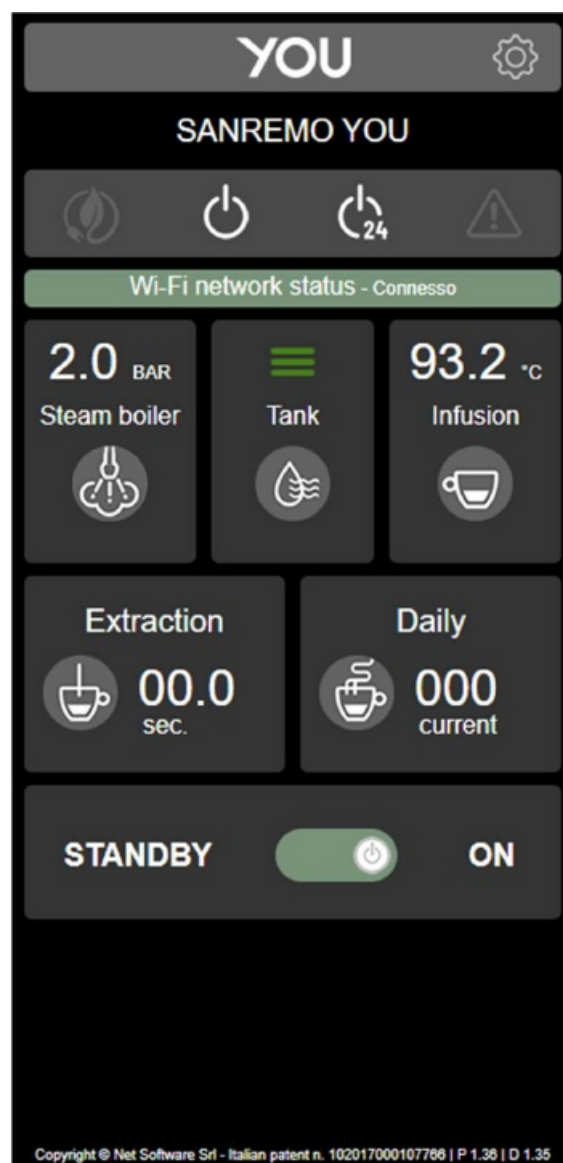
YOU

SANREMO YOU

24

Wi-Fi network status - Connesso

2.0 BAR
Steam boiler

Tank

93.2 °C
Infusion

Extraction
00.0
sec.

Daily
000
current

STANDBY

ON

Copyright © Net Software Srl - Italian patent n. 102017000107766 | P 1.38 | D 1.35